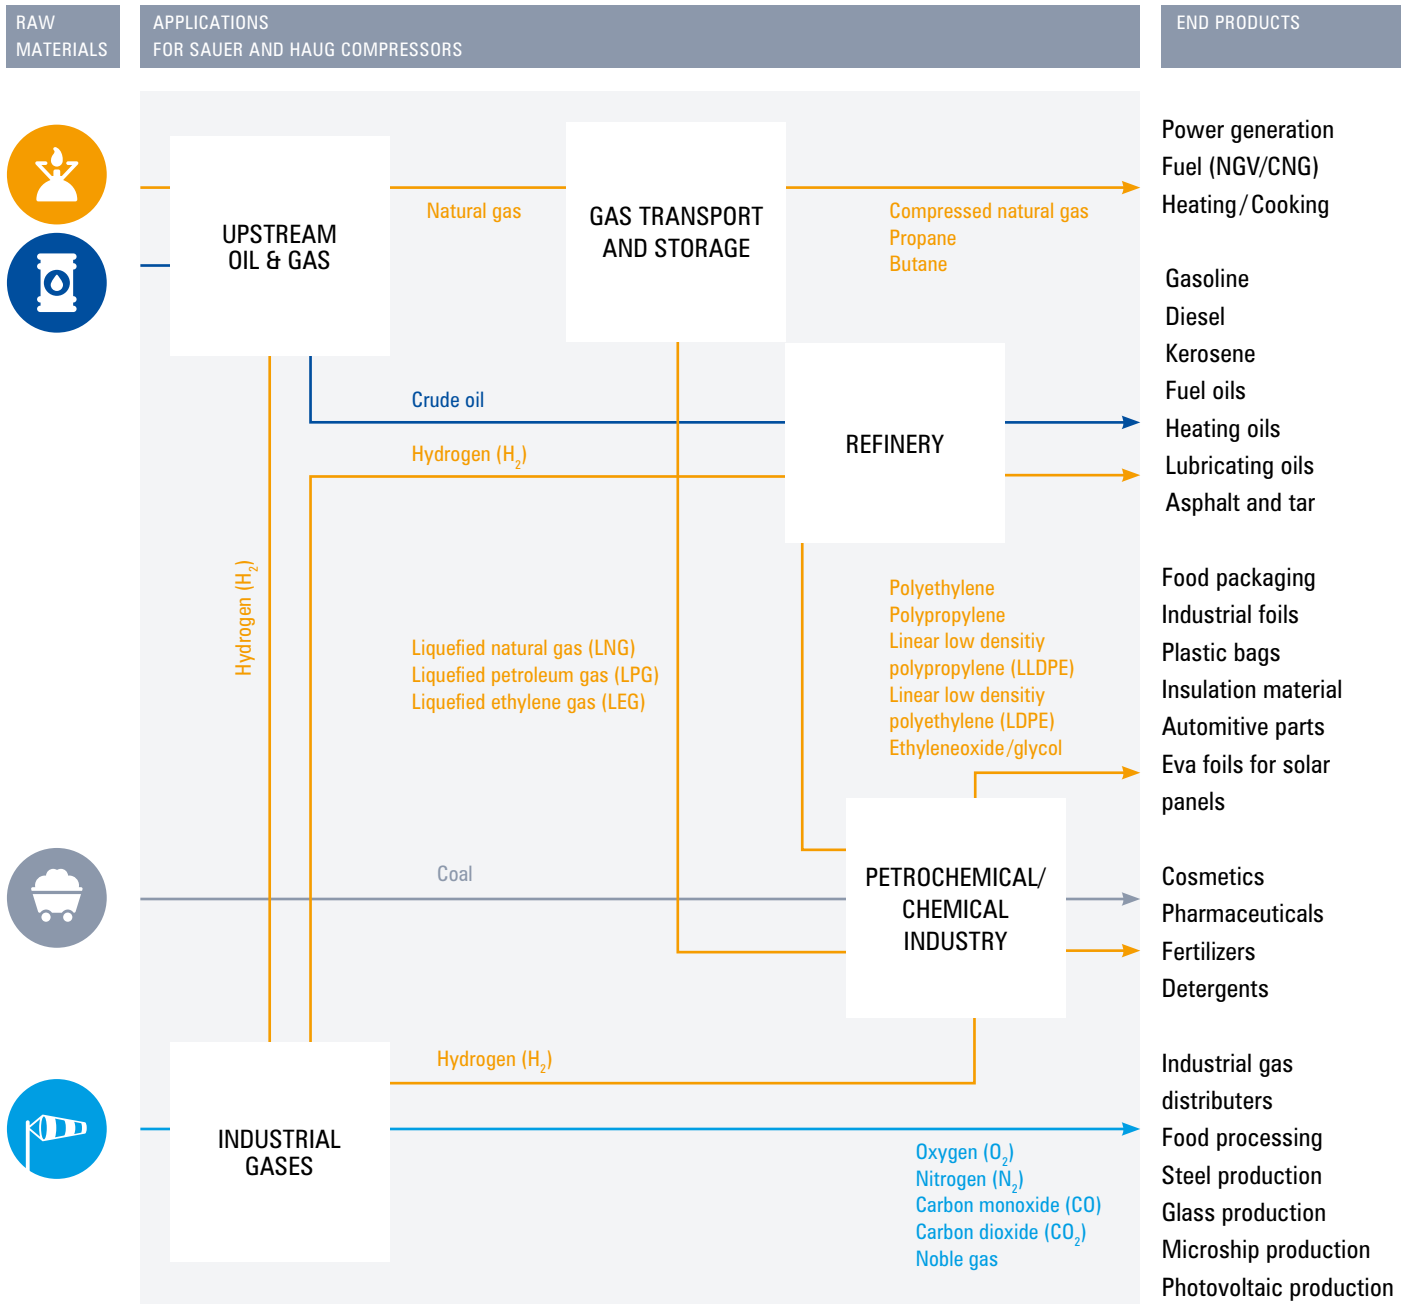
RAW MATERIALS

APPLICATIONS FOR SAUER AND HAUG COMPRESSORS

END PRODUCTS

UPSTREAM OIL & GAS

Natural gas

GAS TRANSPORT AND STORAGE

Compressed natural gas
Propane
Butane

Power generation
Fuel (NGV/CNG)
Heating/Cooking

Crude oil

Hydrogen ($H_2$)

REFINERY

Gasoline
Diesel
Kerosene
Fuel oils
Heating oils
Lubricating oils
Asphalt and tar

Hydrogen ($H_2$)

Liquefied natural gas (LNG)
Liquefied petroleum gas (LPG)
Liquefied ethylene gas (LEG)

Polyethylene
Polypropylene
Linear low densitiy polypropylene (LLDPE)
Linear low densitiy polyethylene (LDPE)
Ethyleneoxide/glycol

Food packaging
Industrial foils
Plastic bags
Insulation material
Automitive parts
Eva foils for solar panels

Coal

PETROCHEMICAL/ CHEMICAL INDUSTRY

Cosmetics
Pharmaceuticals
Fertilizers
Detergents

Hydrogen ($H_2$)

INDUSTRIAL GASES

Oxygen ($O_2$)
Nitrogen ($N_2$)
Carbon monoxide (CO)
Carbon dioxide ($CO_2$)
Noble gas

Industrial gas distributers
Food processing
Steel production
Glass production
Microship production
Photovoltaic production